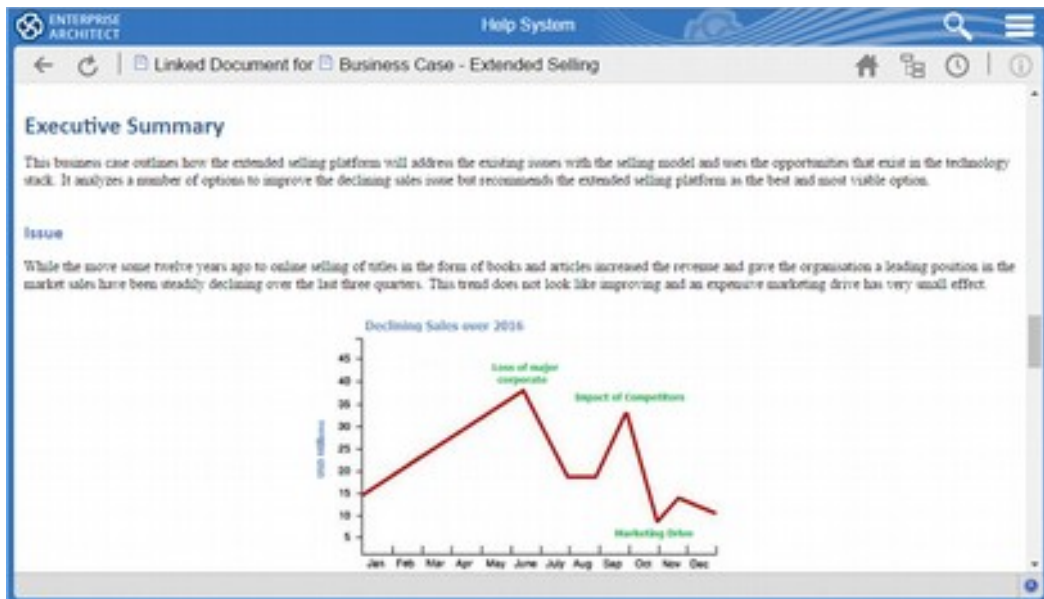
ENTERPRISE ARCHITECT

Help System

Linked Document for Business Case - Extended Selling

Executive Summary

This business case outlines how the extended selling platform will address the existing issues with the selling model and uses the opportunities that exist in the technology stack. It analyzes a number of options to improve the declining sales issue but recommends the extended selling platform as the best and most viable option.

Issue

While the move some twelve years ago to online selling of titles in the form of books and articles increased the revenue and gave the organisation a leading position in the market sales have been steadily declining over the last three quarters. This trend does not look like improving and an expensive marketing drive has very small effect.

Declining Sales over 2016

USD Millions

45
40
35
30
25
20
15
10
5

Loss of major corporate

Impact of Competitors

Marketing Drive

Jan Feb Mar Apr May June July Aug Sep Oct Nov Dec